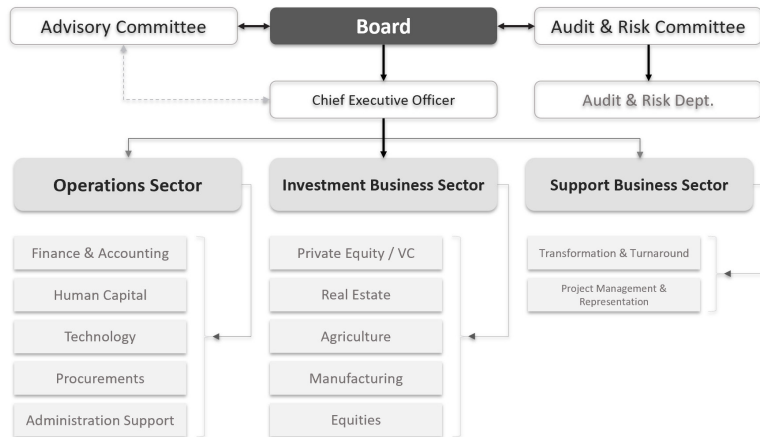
Advisory Committee

Board

Audit & Risk Committee

Chief Executive Officer

Audit & Risk Dept.

Operations Sector

Investment Business Sector

Support Business Sector

Finance & Accounting

Human Capital

Technology

Procurements

Administration Support

Private Equity / VC

Real Estate

Agriculture

Manufacturing

Equities

Transformation & Turnaround

Project Management & Representation